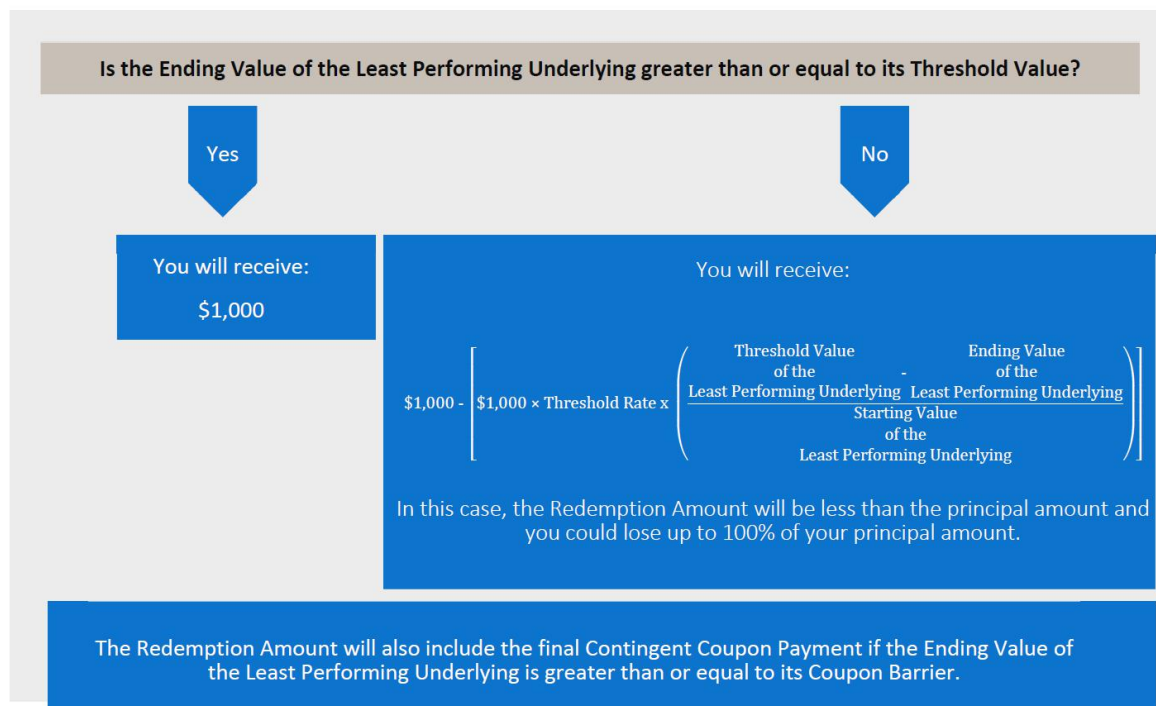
Is the Ending Value of the Least Performing Underlying greater than or equal to its Threshold Value?

Yes

No

You will receive:

$1,000

You will receive:

$\$1,000 - \left[ \$1,000 \times \text{Threshold Rate} \times \left( \frac{\text{Threshold Value of the Least Performing Underlying} - \text{Ending Value of the Least Performing Underlying}}{\text{Starting Value of the Least Performing Underlying}} \right) \right]$

In this case, the Redemption Amount will be less than the principal amount and you could lose up to 100% of your principal amount.

The Redemption Amount will also include the final Contingent Coupon Payment if the Ending Value of the Least Performing Underlying is greater than or equal to its Coupon Barrier.